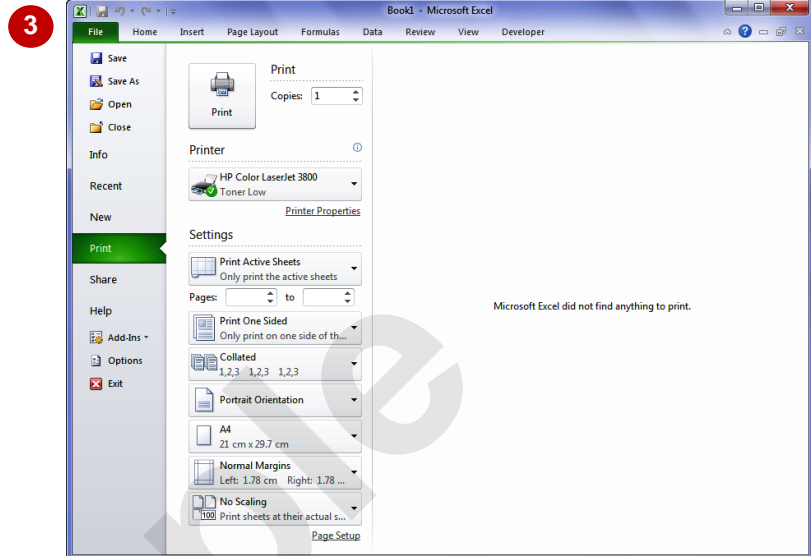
3

Book1 - Microsoft Excel

File Home Insert Page Layout Formulas Data Review View Developer

Save
Save As
Open
Close
Info
Recent
New
Print
Share
Help
Add-Ins
Options
Exit

Print
Print
Copies: 1

Printer
HP Color LaserJet 3800
Toner Low
Printer Properties

Settings
Print Active Sheets
Only print the active sheets
Pages: to
Print One Sided
Only print on one side of th...
Collated
1,2,3 1,2,3 1,2,3
Portrait Orientation
A4
21 cm x 29.7 cm
Normal Margins
Left: 1.78 cm Right: 1.78 ...
No Scaling
Print sheets at their actual s...
Page Setup

Microsoft Excel did not find anything to print.